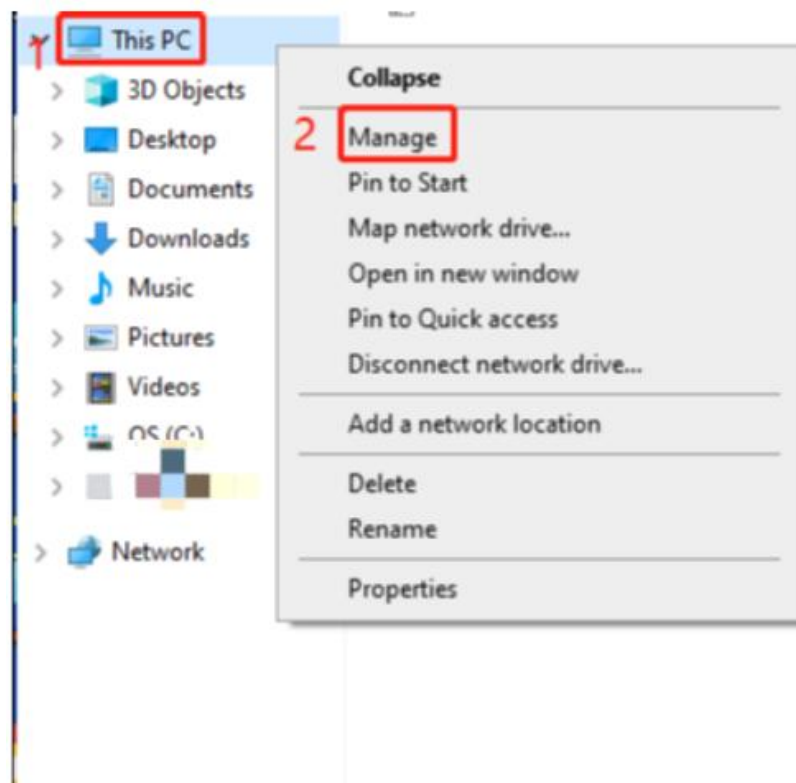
1 This PC
3D Objects
Desktop
Documents
Downloads
Music
Pictures
Videos
OS (C:)
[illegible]
Network

Collapse
2 Manage
Pin to Start
Map network drive...
Open in new window
Pin to Quick access
Disconnect network drive...
Add a network location
Delete
Rename
Properties